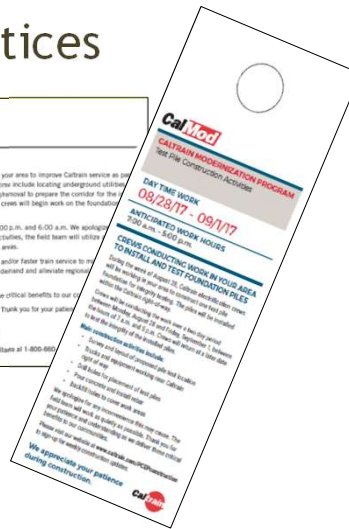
tices

your area to improve Caltrain service as pa
rew include locating underground utilities
removal to prepare the corridor for the
crews will begin work on the foundation

00 p.m. and 6:00 a.m. We apologi
ctivities, the field team will utilize
areas.

and/or faster train service to m
demand and alleviate regional

critical benefits to our co
Thank you for your patien

Ilne at 1-800-660

CalMod

CALTRAIN MODERNIZATION PROGRAM
Test Pile Construction Activities

DAY TIME WORK
08/28/17 - 09/1/17

ANTICIPATED WORK HOURS
7:00 a.m. - 5:00 p.m.

CREWS CONDUCTING WORK IN YOUR AREA TO INSTALL AND TEST FOUNDATION PILES

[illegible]

Main construction activities include:
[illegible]

We appreciate your patience during construction.

Caltrain